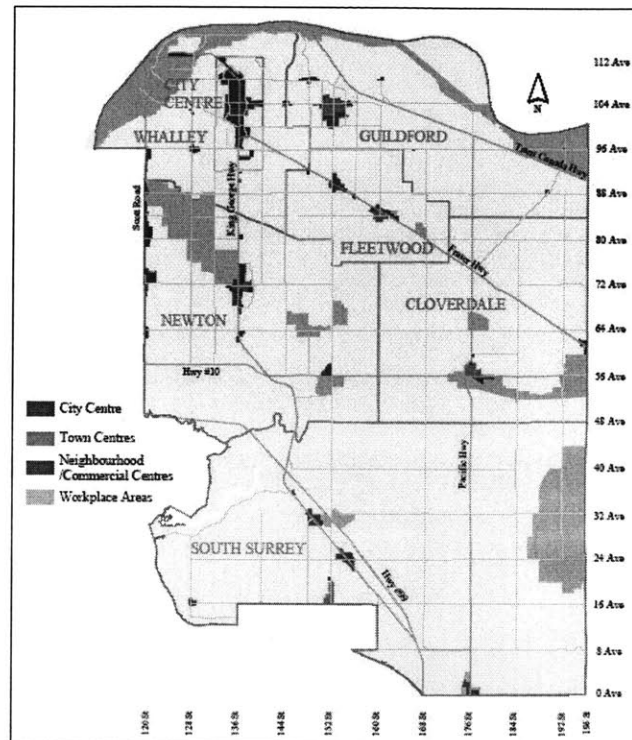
CITY CENTRE
WHALLEY
GUILDFORD
FLEETWOOD
CLOVERDALE
NEWTON
SOUTH SURREY

N

112 Ave
104 Ave
96 Ave
88 Ave
80 Ave
72 Ave
64 Ave
56 Ave
48 Ave
40 Ave
32 Ave
24 Ave
16 Ave
8 Ave
0 Ave

Scott Road
King George Hwy
Trans Canada Hwy
Fraser Hwy
Hwy #10
Pacific Hwy
Hwy #99

City Centre
Town Centres
Neighbourhood /Commercial Centres
Workplace Areas

120 St
128 St
136 St
144 St
152 St
160 St
168 St
176 St
184 St
192 St
196 St